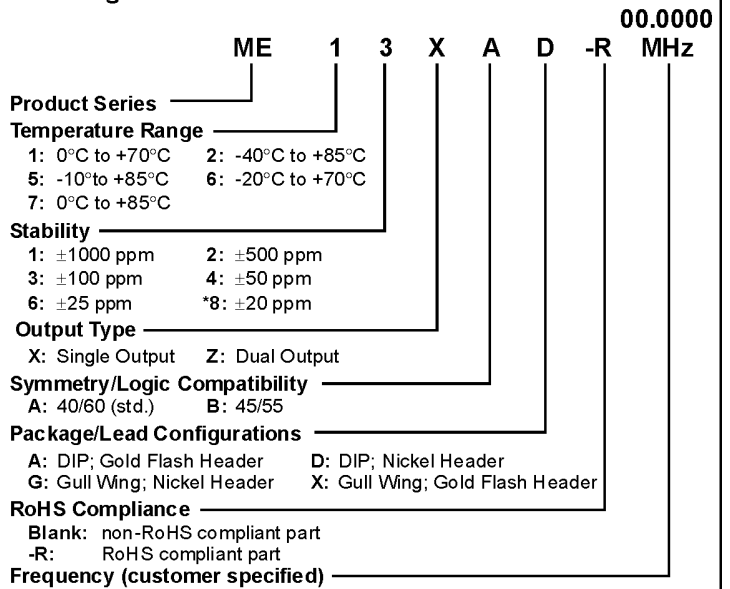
00.0000

ME 1 3 X A D -R MHz

Product Series

Temperature Range
1: 0°C to +70°C 2: -40°C to +85°C
5: -10°to +85°C 6: -20°C to +70°C
7: 0°C to +85°C

Stability
1: $\pm$1000 ppm 2: $\pm$500 ppm
3: $\pm$100 ppm 4: $\pm$50 ppm
6: $\pm$25 ppm *8: $\pm$20 ppm

Output Type
X: Single Output Z: Dual Output

Symmetry/Logic Compatibility
A: 40/60 (std.) B: 45/55

Package/Lead Configurations
A: DIP; Gold Flash Header D: DIP; Nickel Header
G: Gull Wing; Nickel Header X: Gull Wing; Gold Flash Header

RoHS Compliance
Blank: non-RoHS compliant part
-R: RoHS compliant part

Frequency (customer specified)